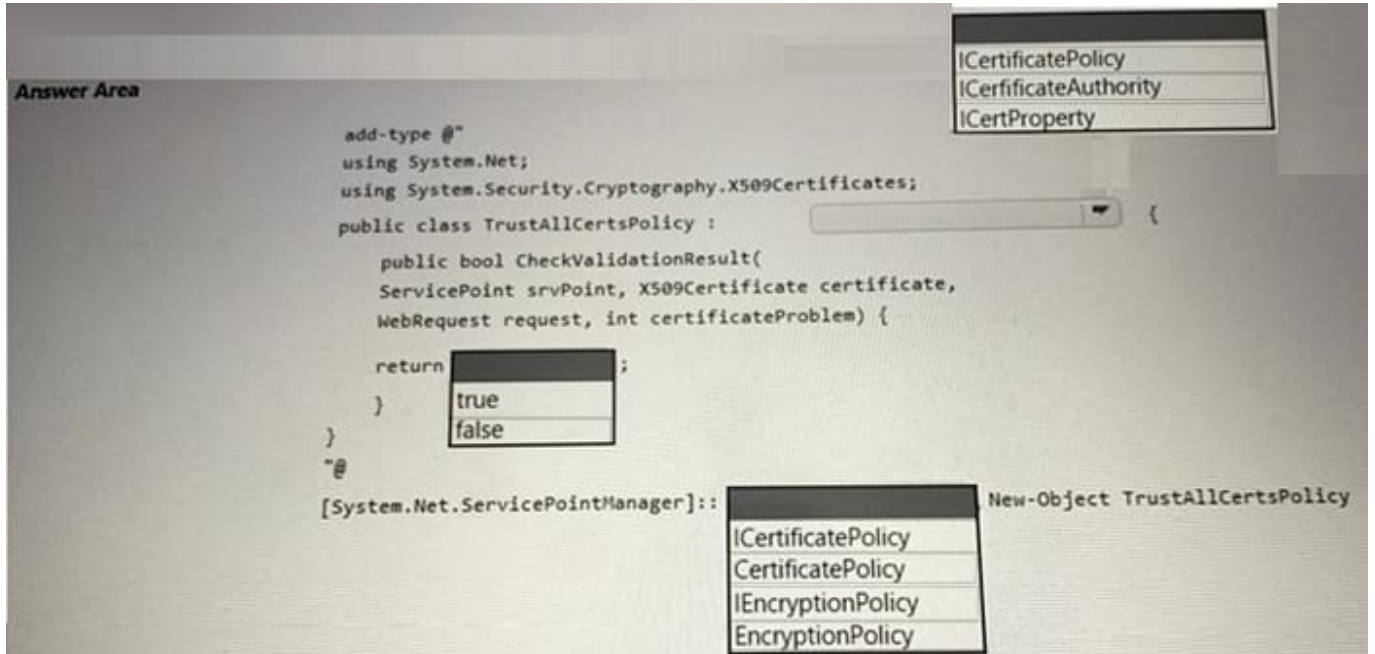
ICertificatePolicy
ICerfificateAuthority
ICertProperty

Answer Area

add-type @"
using System.Net;
using System.Security.Cryptography.X509Certificates;
public class TrustAllCertsPolicy : {
public bool CheckValidationResult(
ServicePoint srvPoint, X509Certificate certificate,
WebRequest request, int certificateProblem) {
return ;
}
}
"@

true
false

[System.Net.ServicePointManager]:: New-Object TrustAllCertsPolicy

ICertificatePolicy
CertificatePolicy
IEncryptionPolicy
EncryptionPolicy